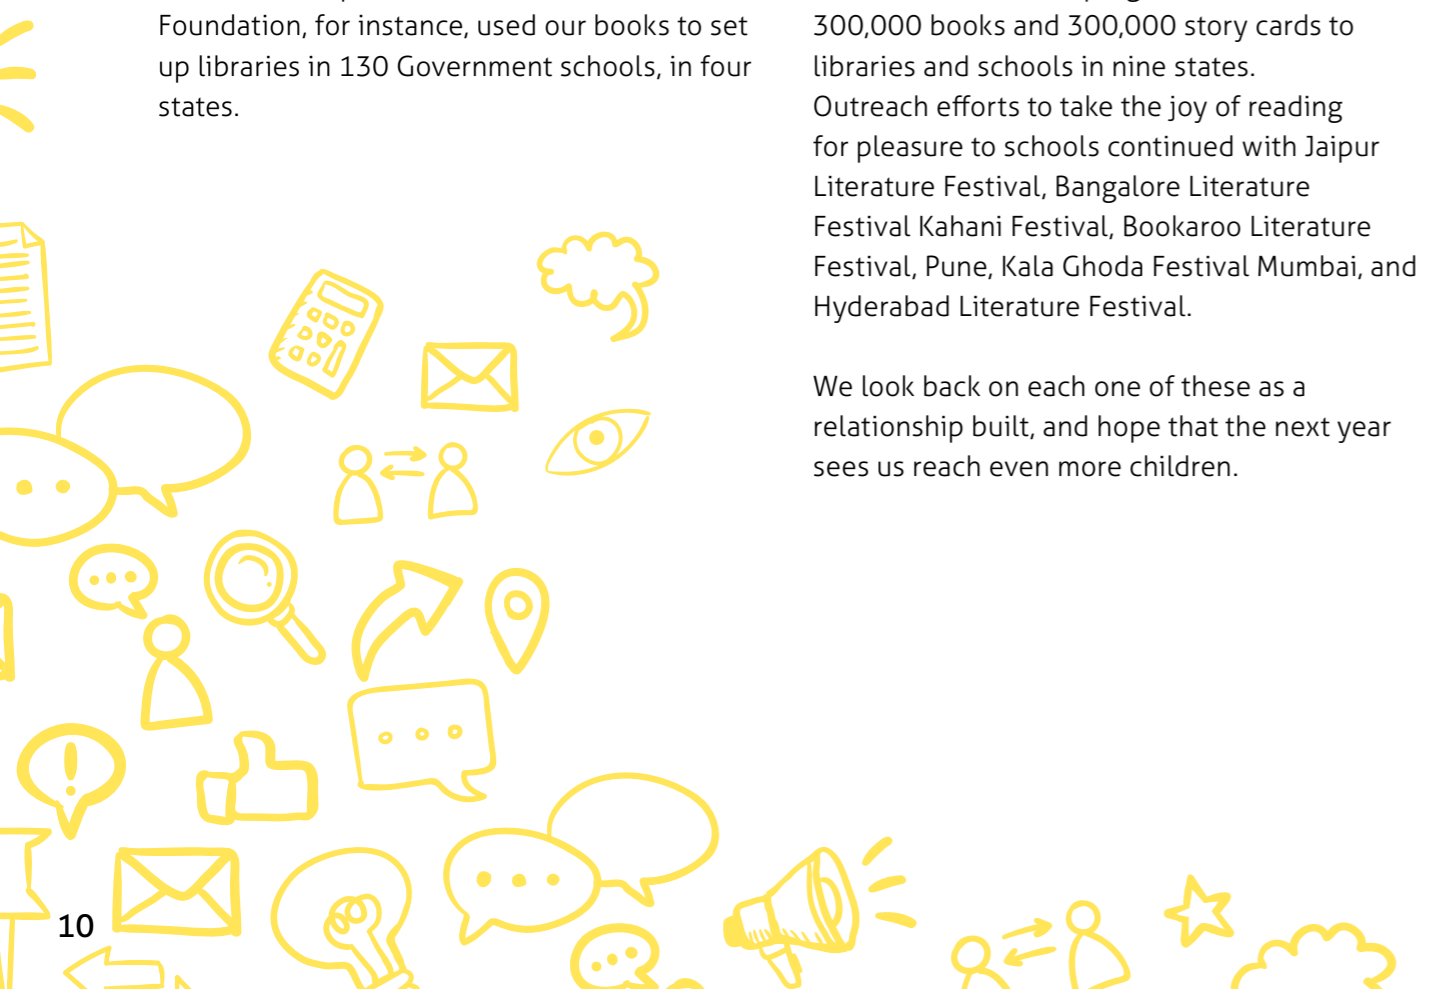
Foundation, for instance, used our books to set up libraries in 130 Government schools, in four states.

300,000 books and 300,000 story cards to libraries and schools in nine states.
Outreach efforts to take the joy of reading for pleasure to schools continued with Jaipur Literature Festival, Bangalore Literature Festival Kahani Festival, Bookaroo Literature Festival, Pune, Kala Ghoda Festival Mumbai, and Hyderabad Literature Festival.

We look back on each one of these as a relationship built, and hope that the next year sees us reach even more children.

10